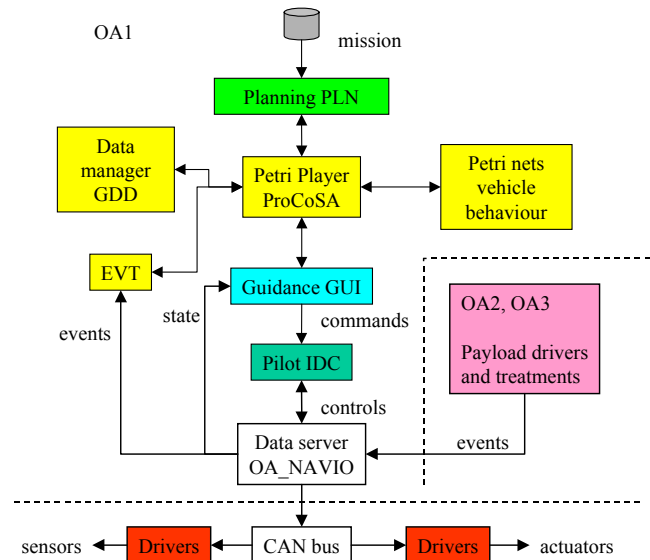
OA1

mission

Planning PLN

Data manager GDD

Petri Player ProCoSA

Petri nets vehicle behaviour

EVT

Guidance GUI

state

events

commands

Pilot IDC

OA2, OA3

Payload drivers and treatments

controls

Data server OA_NAVIO

events

sensors

Drivers

CAN bus

Drivers

actuators